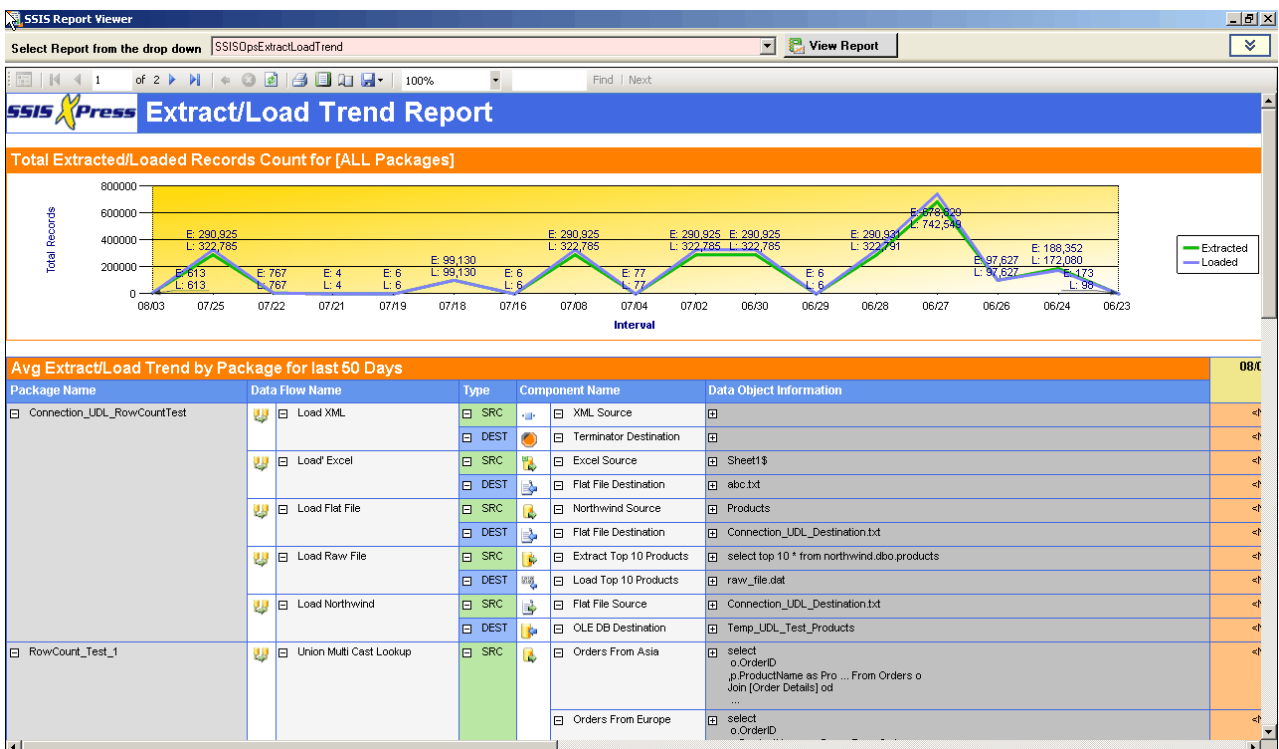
SSIS Report Viewer

Select Report from the drop down SSISOpsExtractLoadTrend View Report

1 of 2 100% Find | Next

SSIS Xpress Extract/Load Trend Report

Total Extracted/Loaded Records Count for [ALL Packages]

Total Records

800000
600000
400000
200000
0

08/03 07/25 07/22 07/21 07/19 07/18 07/16 07/08 07/04 07/02 06/30 06/29 06/28 06/27 06/26 06/24 06/23

Interval

E: 613 L: 613
E: 290,925 L: 322,785
E: 767 L: 767
E: 4 L: 4
E: 6 L: 6
E: 99,130 L: 99,130
E: 6 L: 6
E: 290,925 L: 322,785
E: 77 L: 77
E: 290,925 L: 322,785
E: 290,925 L: 322,785
E: 6 L: 6
E: 290,931 L: 322,791
E: 678,829 L: 742,549
E: 97,627 L: 97,627
E: 188,352 L: 172,080
E: 173 L: 98

Extracted
Loaded

Avg Extract/Load Trend by Package for last 50 Days

| Package Name | Data Flow Name | Type | Component Name | Data Object Information | 08/0 |
|---|---|---|---|---|---|
| Connection_UDL_RowCountTest | Load XML | SRC | XML Source | | <N |
| | | DEST | Terminator Destination | | <N |
| | Load' Excel | SRC | Excel Source | Sheet1$ | <N |
| | | DEST | Flat File Destination | abc.txt | <N |
| | Load Flat File | SRC | Northwind Source | Products | <N |
| | | DEST | Flat File Destination | Connection_UDL_Destination.txt | <N |
| | Load Raw File | SRC | Extract Top 10 Products | select top 10 * from northwind.dbo.products | <N |
| | | DEST | Load Top 10 Products | raw_file.dat | <N |
| | Load Northwind | SRC | Flat File Source | Connection_UDL_Destination.txt | <N |
| | | DEST | OLE DB Destination | Temp_UDL_Test_Products | <N |
| RowCount_Test_1 | Union Multi Cast Lookup | SRC | Orders From Asia | select o.OrderID ,p.ProductName as Pro ... From Orders o Join [Order Details] od ... | <N |
| | | | Orders From Europe | select o.OrderID | <N |